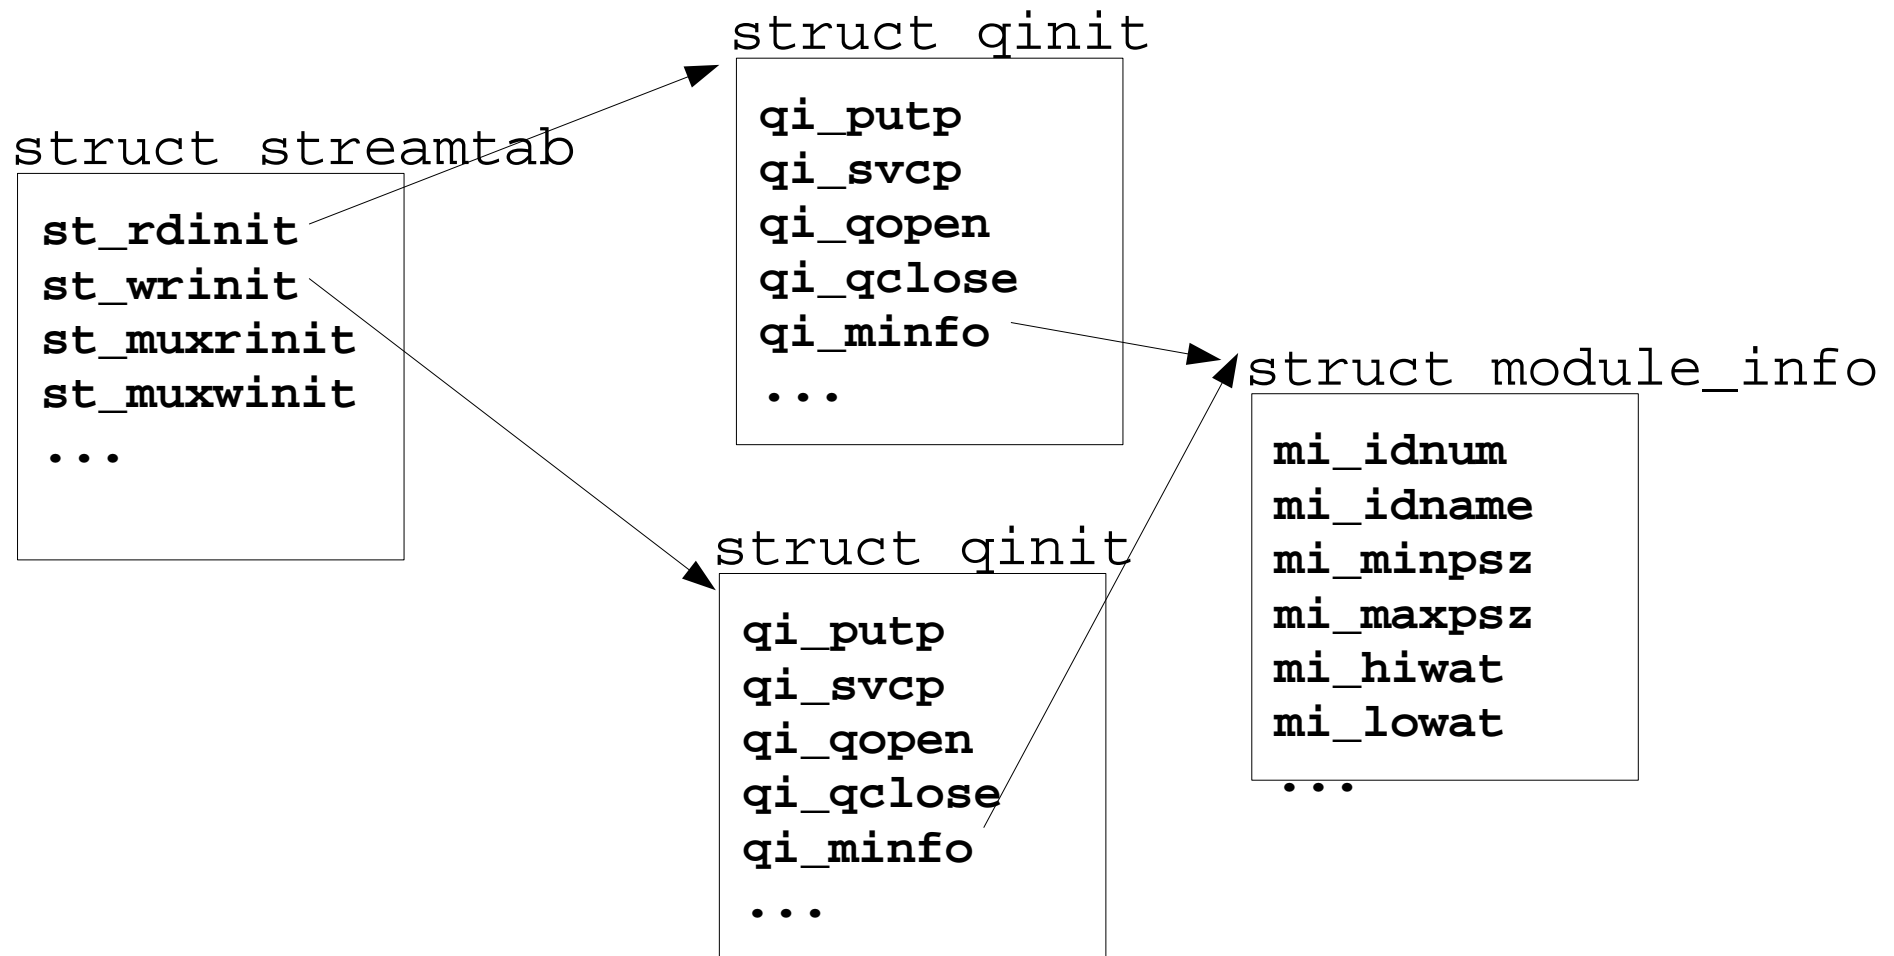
struct qinit

qi_putp
qi_svcp
qi_qopen
qi_qclose
qi_minfo
...

struct streamtab

st_rdinit
st_wrinit
st_muxrinit
st_muxwinit
...

struct module_info

mi_idnum
mi_idname
mi_minpsz
mi_maxpsz
mi_hiwat
mi_lowat
...

struct qinit

qi_putp
qi_svcp
qi_qopen
qi_qclose
qi_minfo
...